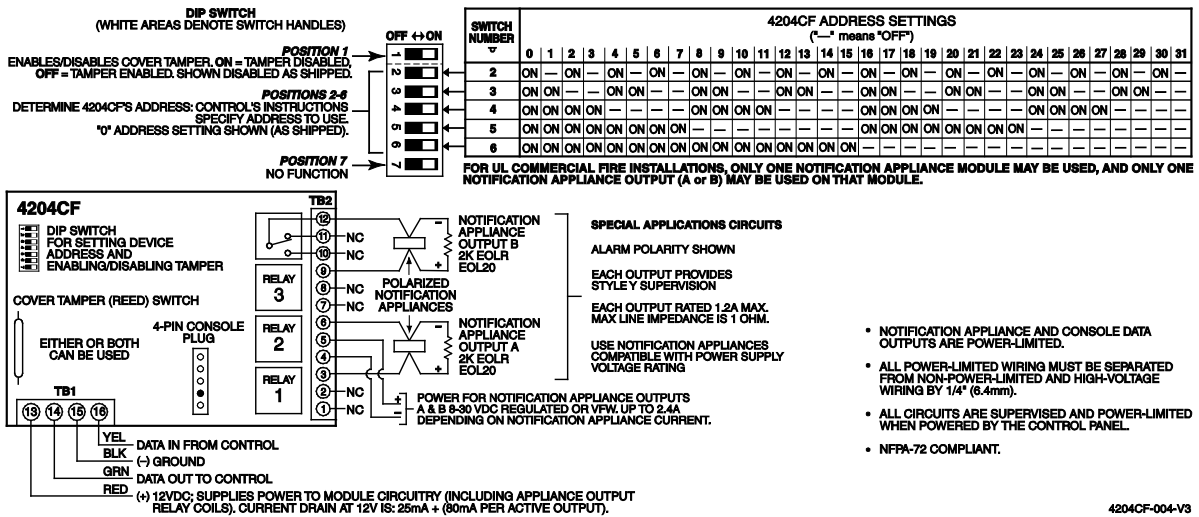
DIP SWITCH
(WHITE AREAS DENOTE SWITCH HANDLES)

OFF ↔ ON

1
2
3
4
5
6
7

POSITION 1
ENABLES/DISABLES COVER TAMPER. ON = TAMPER DISABLED, OFF = TAMPER ENABLED. SHOWN DISABLED AS SHIPPED.

POSITIONS 2-6
DETERMINE 4204CF'S ADDRESS: CONTROL'S INSTRUCTIONS SPECIFY ADDRESS TO USE. "0" ADDRESS SETTING SHOWN (AS SHIPPED).

POSITION 7
NO FUNCTION

4204CF ADDRESS SETTINGS
("—" means "OFF")

| SWITCH NUMBER ▽ | 0 | 1 | 2 | 3 | 4 | 5 | 6 | 7 | 8 | 9 | 10 | 11 | 12 | 13 | 14 | 15 | 16 | 17 | 18 | 19 | 20 | 21 | 22 | 23 | 24 | 25 | 26 | 27 | 28 | 29 | 30 | 31 |
|---|---|---|---|---|---|---|---|---|---|---|---|---|---|---|---|---|---|---|---|---|---|---|---|---|---|---|---|---|---|---|---|---|
| 2 | ON | — | ON | — | ON | — | ON | — | ON | — | ON | — | ON | — | ON | — | ON | — | ON | — | ON | — | ON | — | ON | — | ON | — | ON | — | ON | — |
| 3 | ON | ON | — | — | ON | ON | — | — | ON | ON | — | — | ON | ON | — | — | ON | ON | — | — | ON | ON | — | — | ON | ON | — | — | ON | ON | — | — |
| 4 | ON | ON | ON | ON | — | — | — | — | ON | ON | ON | ON | — | — | — | — | ON | ON | ON | ON | — | — | — | — | ON | ON | ON | ON | — | — | — | — |
| 5 | ON | ON | ON | ON | ON | ON | ON | ON | — | — | — | — | — | — | — | — | ON | ON | ON | ON | ON | ON | ON | ON | — | — | — | — | — | — | — | — |
| 6 | ON | ON | ON | ON | ON | ON | ON | ON | ON | ON | ON | ON | ON | ON | ON | ON | — | — | — | — | — | — | — | — | — | — | — | — | — | — | — | — |

FOR UL COMMERCIAL FIRE INSTALLATIONS, ONLY ONE NOTIFICATION APPLIANCE MODULE MAY BE USED, AND ONLY ONE NOTIFICATION APPLIANCE OUTPUT (A or B) MAY BE USED ON THAT MODULE.

4204CF

DIP SWITCH FOR SETTING DEVICE ADDRESS AND ENABLING/DISABLING TAMPER

COVER TAMPER (REED) SWITCH

EITHER OR BOTH CAN BE USED

4-PIN CONSOLE PLUG

RELAY 3
RELAY 2
RELAY 1

TB2
12
11 NC
10 NC
9
8 NC
7 NC
6
5
4
3
2 NC
1 NC

TB1
13 14 15 16

NOTIFICATION APPLIANCE OUTPUT B 2K EOLR EOL20

POLARIZED NOTIFICATION APPLIANCES

NOTIFICATION APPLIANCE OUTPUT A 2K EOLR EOL20

+ −

SPECIAL APPLICATIONS CIRCUITS

ALARM POLARITY SHOWN

EACH OUTPUT PROVIDES STYLE Y SUPERVISION

EACH OUTPUT RATED 1.2A MAX. MAX LINE IMPEDANCE IS 1 OHM.

USE NOTIFICATION APPLIANCES COMPATIBLE WITH POWER SUPPLY VOLTAGE RATING

POWER FOR NOTIFICATION APPLIANCE OUTPUTS A & B 8-30 VDC REGULATED OR VFW. UP TO 2.4A DEPENDING ON NOTIFICATION APPLIANCE CURRENT.

YEL DATA IN FROM CONTROL
BLK (−) GROUND
GRN DATA OUT TO CONTROL
RED (+) 12VDC; SUPPLIES POWER TO MODULE CIRCUITRY (INCLUDING APPLIANCE OUTPUT RELAY COILS). CURRENT DRAIN AT 12V IS: 25mA + (80mA PER ACTIVE OUTPUT).

• NOTIFICATION APPLIANCE AND CONSOLE DATA OUTPUTS ARE POWER-LIMITED.

• ALL POWER-LIMITED WIRING MUST BE SEPARATED FROM NON-POWER-LIMITED AND HIGH-VOLTAGE WIRING BY 1/4" (6.4mm).

• ALL CIRCUITS ARE SUPERVISED AND POWER-LIMITED WHEN POWERED BY THE CONTROL PANEL.

• NFPA-72 COMPLIANT.

4204CF-004-V3